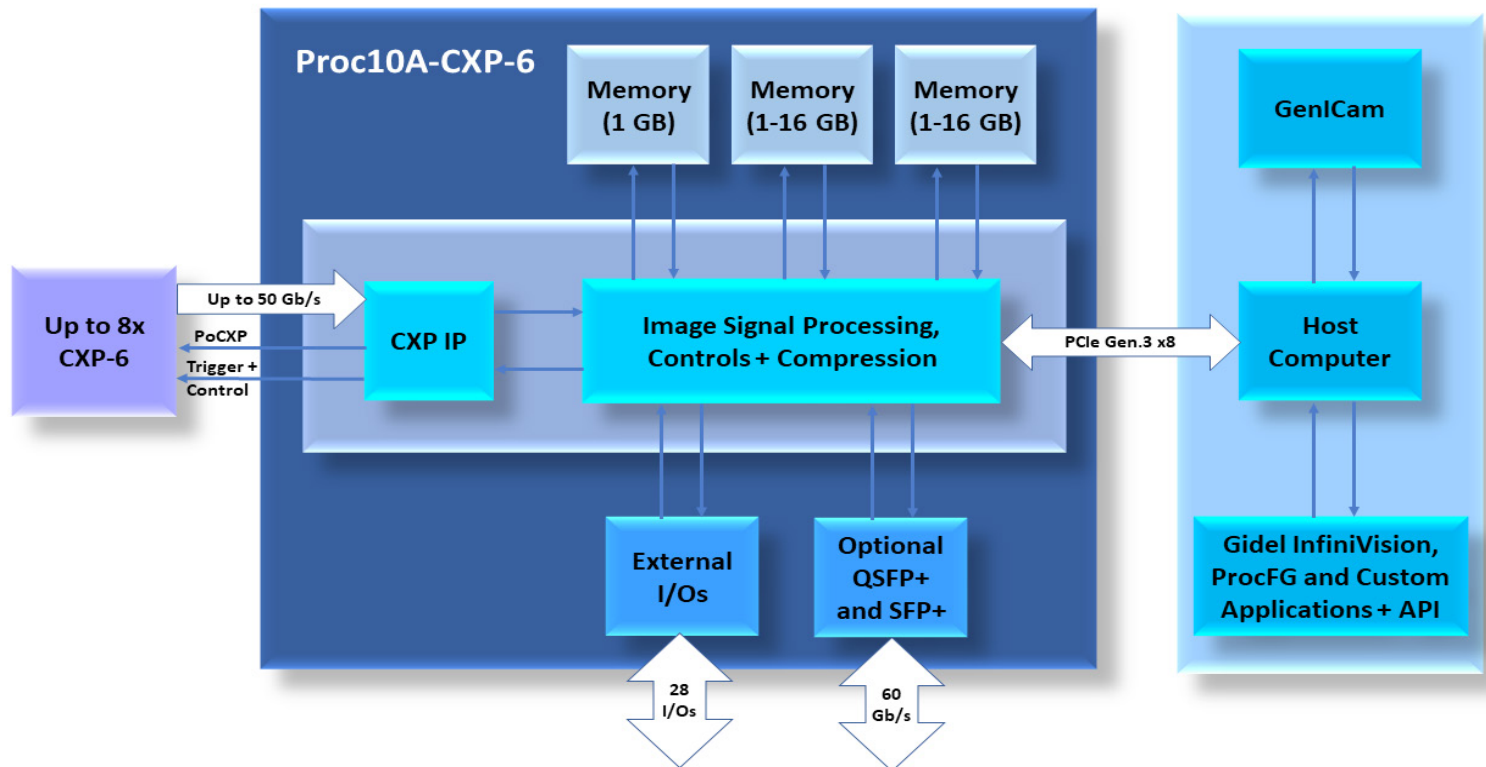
Proc10A-CXP-6

Memory (1 GB)

Memory (1-16 GB)

Memory (1-16 GB)

GenICam

Up to 8x CXP-6

Up to 50 Gb/s

PoCXP

Trigger + Control

CXP IP

Image Signal Processing, Controls + Compression

PCIe Gen.3 x8

Host Computer

External I/Os

Optional QSFP+ and SFP+

Gidel InfiniVision, ProcFG and Custom Applications + API

28 I/Os

60 Gb/s